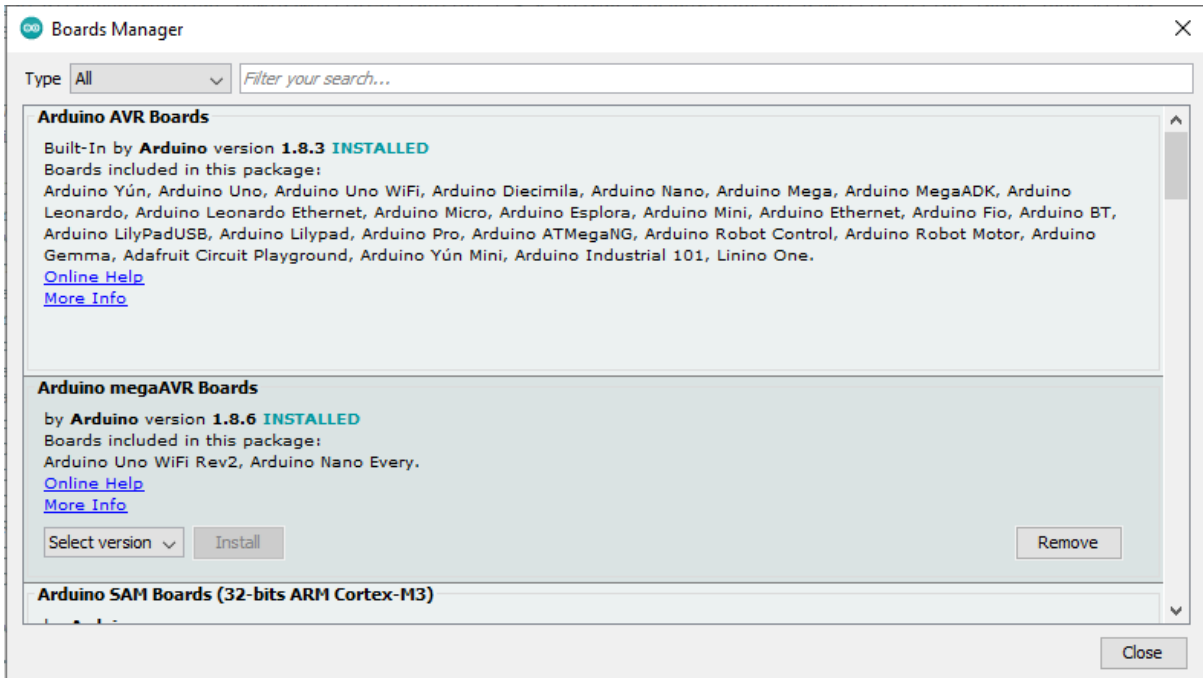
Boards Manager

Type All

Filter your search...

Arduino AVR Boards
Built-In by **Arduino** version **1.8.3** INSTALLED
Boards included in this package:
Arduino Yún, Arduino Uno, Arduino Uno WiFi, Arduino Diecimila, Arduino Nano, Arduino Mega, Arduino MegaADK, Arduino Leonardo, Arduino Leonardo Ethernet, Arduino Micro, Arduino Esplora, Arduino Mini, Arduino Ethernet, Arduino Fio, Arduino BT, Arduino LilyPadUSB, Arduino Lilypad, Arduino Pro, Arduino ATMegaNG, Arduino Robot Control, Arduino Robot Motor, Arduino Gemma, Adafruit Circuit Playground, Arduino Yún Mini, Arduino Industrial 101, Linino One.
Online Help
More Info

Arduino megaAVR Boards
by **Arduino** version **1.8.6** INSTALLED
Boards included in this package:
Arduino Uno WiFi Rev2, Arduino Nano Every.
Online Help
More Info

Select version
Install
Remove

Arduino SAM Boards (32-bits ARM Cortex-M3)
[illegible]

Close